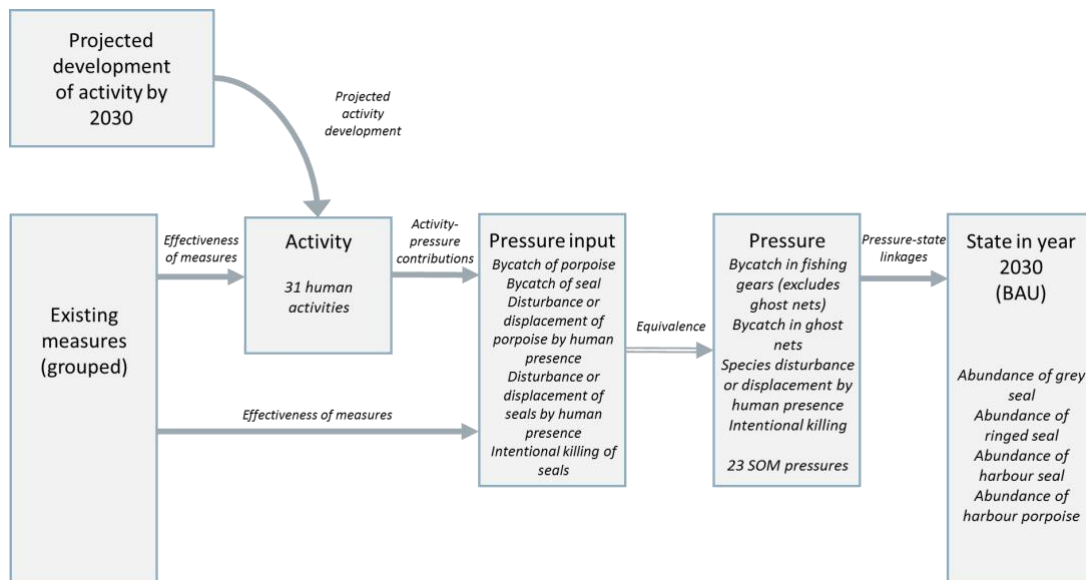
Projected development of activity by 2030

Projected activity development

Existing measures (grouped)

Effectiveness of measures

Activity

31 human activities

Activity-pressure contributions

Pressure input

Bycatch of porpoise
Bycatch of seal
Disturbance or displacement of porpoise by human presence
Disturbance or displacement of seals by human presence
Intentional killing of seals

Effectiveness of measures

Equivalence

Pressure

Bycatch in fishing gears (excludes ghost nets)
Bycatch in ghost nets
Species disturbance or displacement by human presence
Intentional killing

23 SOM pressures

Pressure-state linkages

State in year 2030 (BAU)

Abundance of grey seal
Abundance of ringed seal
Abundance of harbour seal
Abundance of harbour porpoise